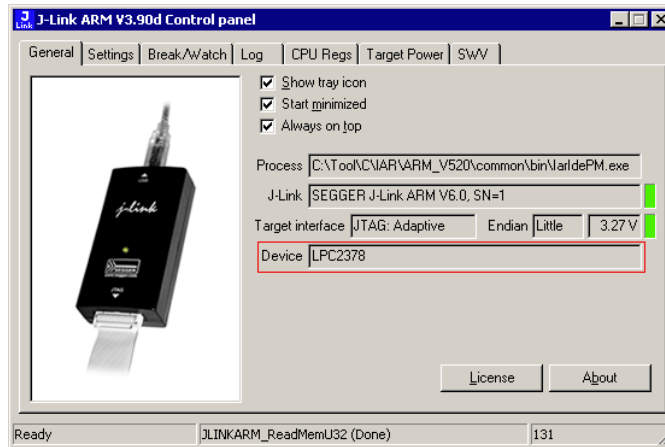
J-Link ARM V3.90d Control panel

General | Settings | Break/Watch | Log | CPU Regs | Target Power | SWV

Show tray icon
Start minimized
Always on top

Process C:\Tool\C\IAR\ARM_V520\common\bin\IarIdePM.exe

J-Link SEGGER J-Link ARM V6.0, SN=1

Target interface JTAG: Adaptive Endian Little 3.27 V

Device LPC2378

License About

Ready JLINKARM_ReadMemU32 (Done) 131